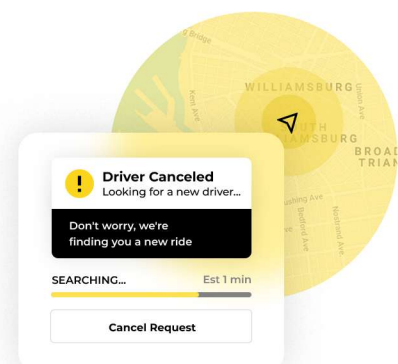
Driver Canceled
Looking for a new driver...

Don't worry, we're finding you a new ride

SEARCHING...

Est 1 min

Cancel Request

WILLIAMSBURG

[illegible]UTH
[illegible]AMSBURG

BROAD
TRIAN

Kent Ave

Union Ave

Bedford Ave

Nostrand Ave

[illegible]shing Ave

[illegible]g Bridge